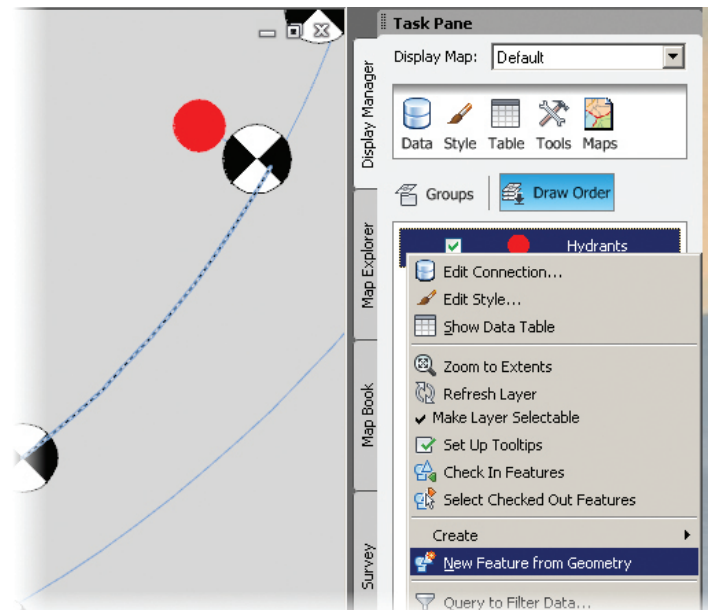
Task Pane
Display Manager
Map Explorer
Map Book
Survey
Display Map: Default
Data Style Table Tools Maps
Groups Draw Order
Hydrants
Edit Connection...
Edit Style...
Show Data Table
Zoom to Extents
Refresh Layer
Make Layer Selectable
Set Up Tooltips
Check In Features
Select Checked Out Features
Create
New Feature from Geometry
Query to Filter Data...